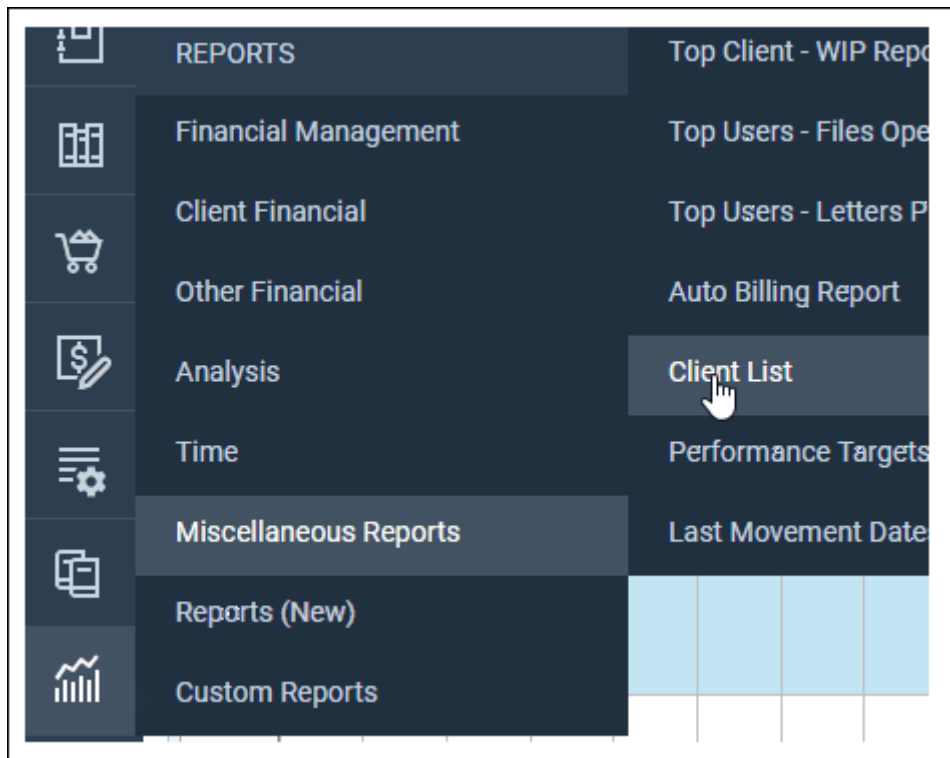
REPORTS

Financial Management

Client Financial

Other Financial

Analysis

Time

Miscellaneous Reports

Reports (New)

Custom Reports

Top Client - WIP Repo

Top Users - Files Ope

Top Users - Letters P

Auto Billing Report

Client List

Performance Targets

Last Movement Dates